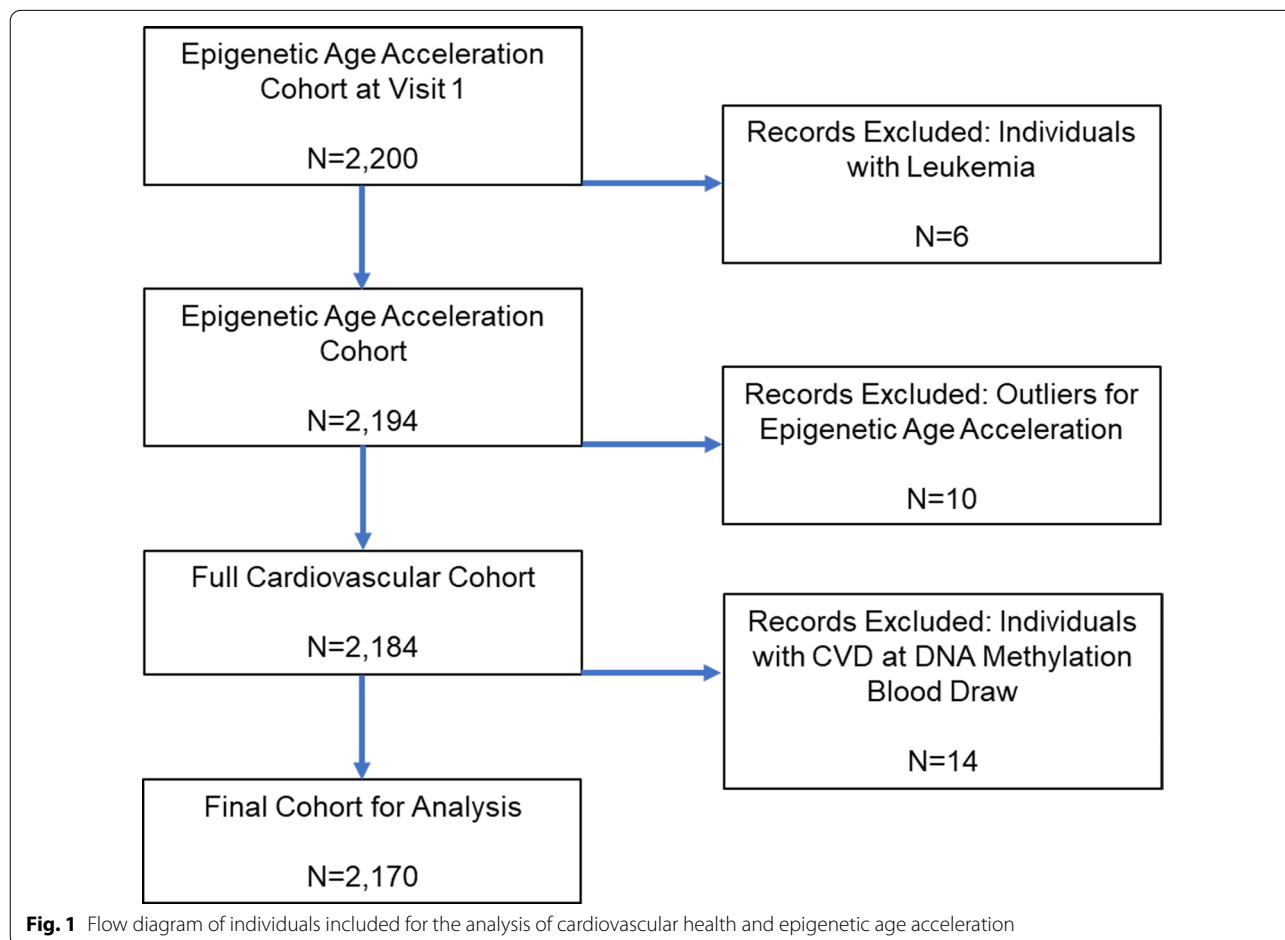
Epigenetic Age Acceleration Cohort at Visit 1

N=2,200

Records Excluded: Individuals with Leukemia

N=6

Epigenetic Age Acceleration Cohort

N=2,194

Records Excluded: Outliers for Epigenetic Age Acceleration

N=10

Full Cardiovascular Cohort

N=2,184

Records Excluded: Individuals with CVD at DNA Methylation Blood Draw

N=14

Final Cohort for Analysis

N=2,170

**Fig. 1** Flow diagram of individuals included for the analysis of cardiovascular health and epigenetic age acceleration